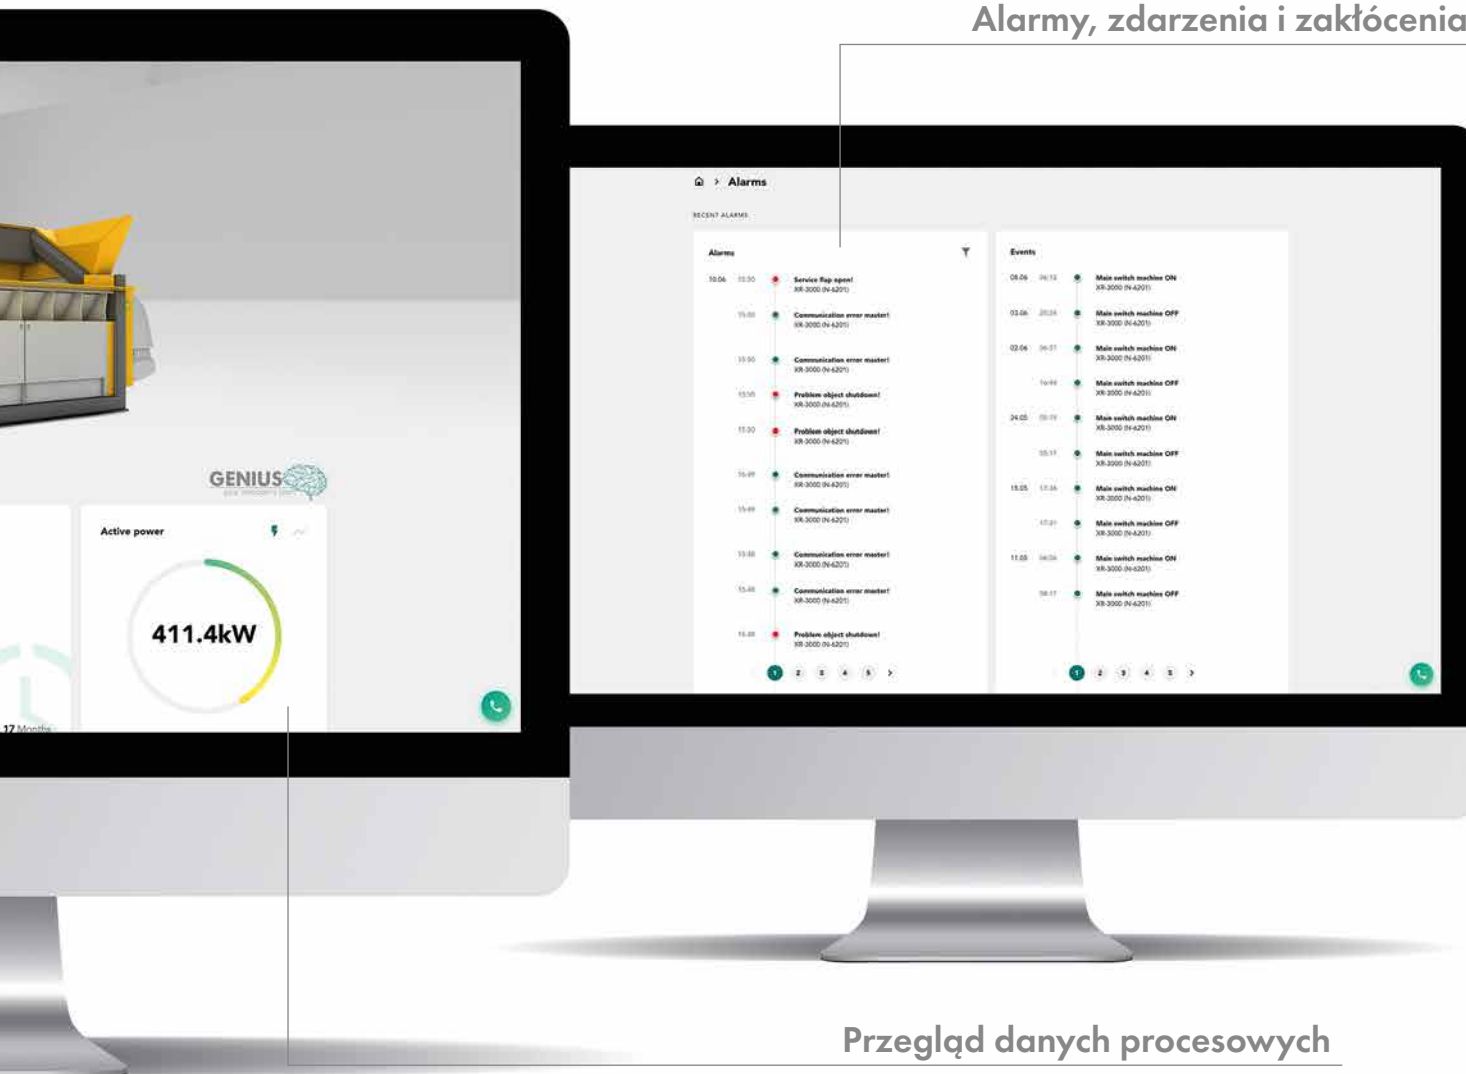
Alarmy, zdarzenia i zakłócenia

> Alarms

RECENT ALARMS

Alarms

10.06 15:50 Service flap open! XR-3000 (N-6201)

15:50 Communication error master! XR-3000 (N-6201)

15:50 Communication error master! XR-3000 (N-6201)

15:50 Problem object shutdown! XR-3000 (N-6201)

15:50 Problem object shutdown! XR-3000 (N-6201)

15:49 Communication error master! XR-3000 (N-6201)

15:49 Communication error master! XR-3000 (N-6201)

15:48 Communication error master! XR-3000 (N-6201)

15:48 Communication error master! XR-3000 (N-6201)

15:48 Problem object shutdown! XR-3000 (N-6201)

1 2 3 4 5 >

Events

08.06 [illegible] Main switch machine ON XR-3000 (N-6201)

03.06 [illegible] Main switch machine OFF XR-3000 (N-6201)

02.06 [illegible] Main switch machine ON XR-3000 (N-6201)

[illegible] Main switch machine OFF XR-3000 (N-6201)

24.05 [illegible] Main switch machine ON XR-3000 (N-6201)

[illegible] Main switch machine OFF XR-3000 (N-6201)

18.05 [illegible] Main switch machine ON XR-3000 (N-6201)

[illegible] Main switch machine OFF XR-3000 (N-6201)

11.05 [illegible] Main switch machine ON XR-3000 (N-6201)

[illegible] Main switch machine OFF XR-3000 (N-6201)

1 2 3 4 5 >

GENIUS

Active power

411.4kW

17 Months

Przegląd danych procesowych